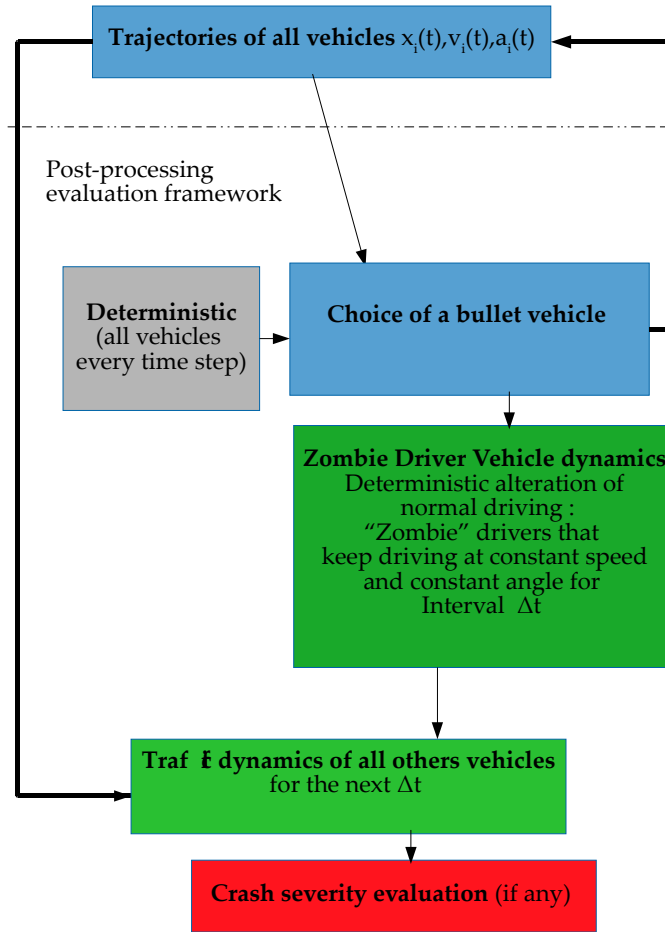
**Trajectories of all vehicles** $x_i(t), v_i(t), a_i(t)$

Post-processing evaluation framework

**Deterministic** (all vehicles every time step)

**Choice of a bullet vehicle**

**Zombie Driver Vehicle dynamics** Deterministic alteration of normal driving : “Zombie” drivers that keep driving at constant speed and constant angle for Interval $\Delta t$

**Traf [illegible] dynamics of all others vehicles** for the next $\Delta t$

**Crash severity evaluation** (if any)